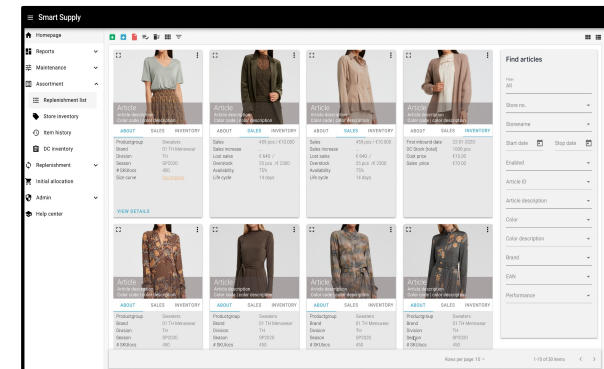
≡ Smart Supply

Homepage
Reports
Maintenance
Assortment
Replenishment list
Store inventory
Item history
DC inventory
Replenishment
Initial allocation
Admin
Help center

Article
Article description
Color code | color description
ABOUT SALES INVENTORY
Productgroup Sweaters
Brand 01 TH Menswear
Division TH
Season SP2020
# SKUbos 480
Size curve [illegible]
VIEW DETAILS

Article
Article description
Color code | color description
ABOUT SALES INVENTORY
Sales 495 pcs / €10.000
Sales increase
Lost sales € 640 / -
Overstock 55 pcs / € 2080
Availability 75%
Life cycle 19 days

Article
Article description
Color code | color description
ABOUT SALES INVENTORY
Sales 495 pcs / €10.000
Sales increase
Lost sales € 640 / -
Overstock 55 pcs / € 2080
Availability 75%
Life cycle 19 days

Article
Article description
Color code | color description
ABOUT SALES INVENTORY
First inbound date 22.01.2020
DC Stock (total) 1000 pcs
Cost price €13.00
Sales price €10.00

Find articles
Filter
All
Store no.
Storename
Start date
Stop date
Enabled
Article ID
Article description
Color
Color description
Brand
EAN
Performance

Article
Article description
Color code | color description
ABOUT SALES INVENTORY
Productgroup Sweaters
Brand 01 TH Menswear
Division TH
Season SP2020
# SKUbos 480

Article
Article description
Color code | color description
ABOUT SALES INVENTORY
Productgroup Sweaters
Brand 01 TH Menswear
Division TH
Season SP2020
# SKUbos 480

Article
Article description
Color code | color description
ABOUT SALES INVENTORY
Productgroup Sweaters
Brand 01 TH Menswear
Division TH
Season SP2020
# SKUbos 480

Article
Article description
Color code | color description
ABOUT SALES INVENTORY
Productgroup Sweaters
Brand 01 TH Menswear
Division TH
Season SP2020
# SKUbos 480

Rows per page: 10
1-10 of 30 items